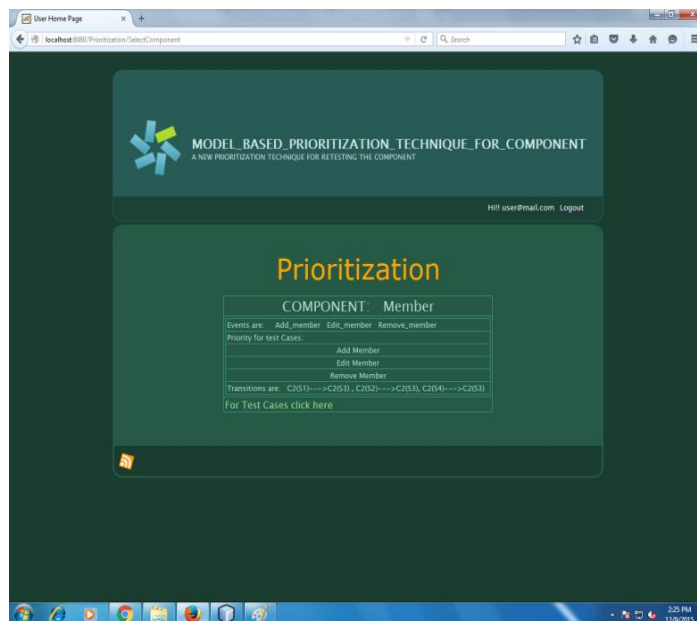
User Home Page

localhost:8080/Prioritization/SelectComponent

Search

MODEL_BASED_PRIORITIZATION_TECHNIQUE_FOR_COMPONENT
A NEW PRIORITIZATION TECHNIQUE FOR RETESTING THE COMPONENT

Hi!! user@mail.com Logout

Prioritization

COMPONENT: Member

Events are: Add_member Edit_member Remove_member

Priority for test Cases:

Add Member

Edit Member

Remove Member

Transitions are: C2(S1)--->C2(S3) , C2(S2)--->C2(S3), C2(S4)--->C2(S3)

For Test Cases click here

2:25 PM
12/9/2015